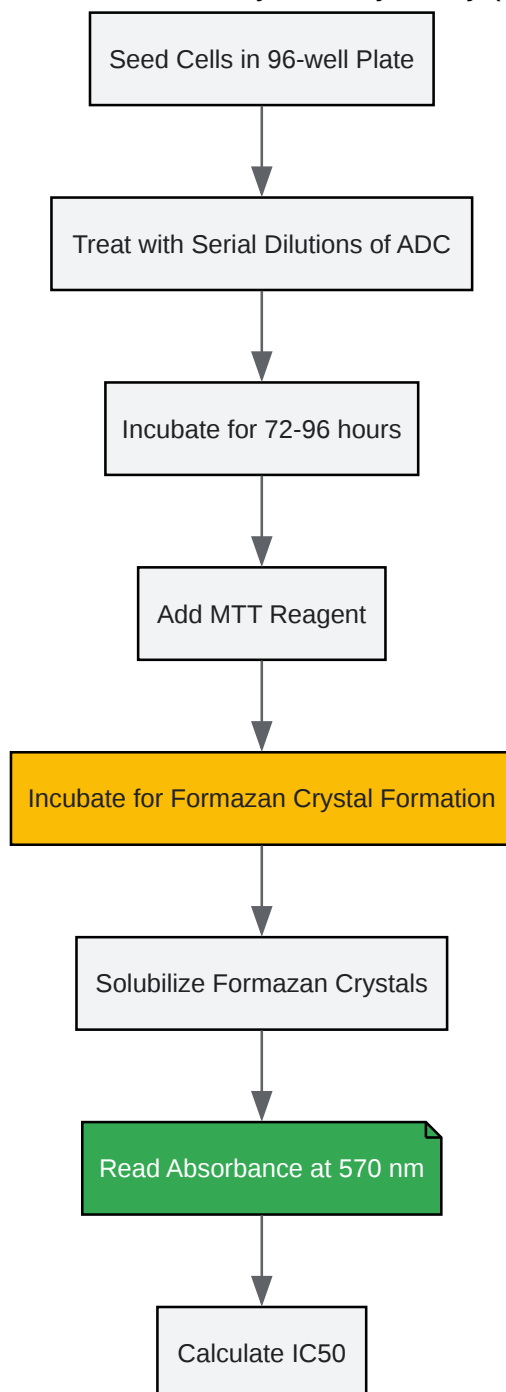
Seed Cells in 96-well Plate

Treat with Serial Dilutions of ADC

Incubate for 72-96 hours

Add MTT Reagent

Incubate for Formazan Crystal Formation

Solubilize Formazan Crystals

Read Absorbance at 570 nm

Calculate IC50